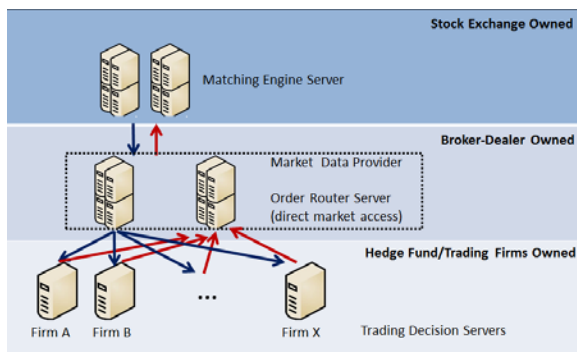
Stock Exchange Owned

Matching Engine Server

Broker-Dealer Owned

Market Data Provider

Order Router Server (direct market access)

Hedge Fund/Trading Firms Owned

...

Firm A

Firm B

Firm X

Trading Decision Servers